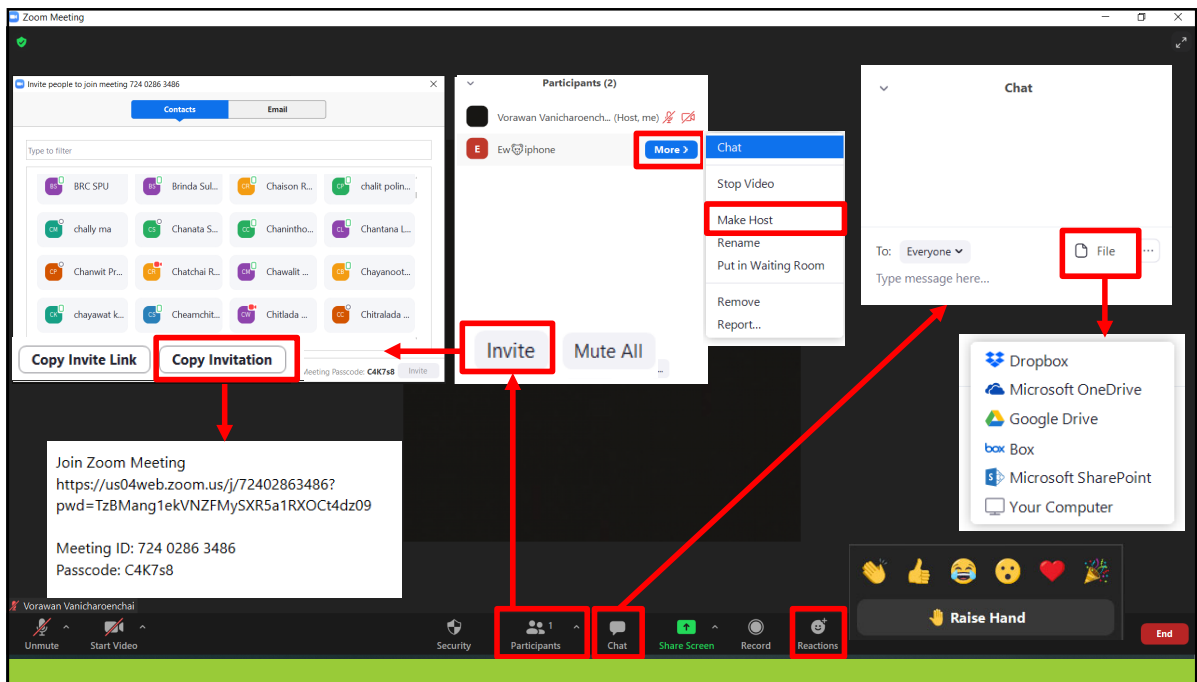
Zoom Meeting

Invite people to join meeting 724 0286 3486

Contacts
Email

Type to filter

BS BRC SPU
BS Brinda Sul...
CR Chaison R...
CP chalit polin...
CM chally ma
CS Chanata S...
CC Chanintho...
CL Chantana L...
CP Chanwit Pr...
CR Chatchai R...
CM Chawalit ...
CB Chayanoot...
CK chayawat k...
CS Cheamchit...
CW Chitlada ...
CC Chitralada ...

Copy Invite Link
Copy Invitation
Meeting Passcode: C4K7s8
Invite

Participants (2)
Vorawan Vanicharoench... (Host, me)
E Ew iphone
More ›

Chat
Stop Video
Make Host
Rename
Put in Waiting Room
Remove
Report...

Invite
Mute All

Chat
To: Everyone
File
Type message here...

Dropbox
Microsoft OneDrive
Google Drive
Box
Microsoft SharePoint
Your Computer

Join Zoom Meeting
https://us04web.zoom.us/j/72402863486?pwd=TzBMang1ekVNZFMySXR5a1RXOCt4dz09

Meeting ID: 724 0286 3486
Passcode: C4K7s8

Raise Hand

Vorawan Vanicharoenchai
Unmute
Start Video
Security
Participants 1
Chat
Share Screen
Record
Reactions
End